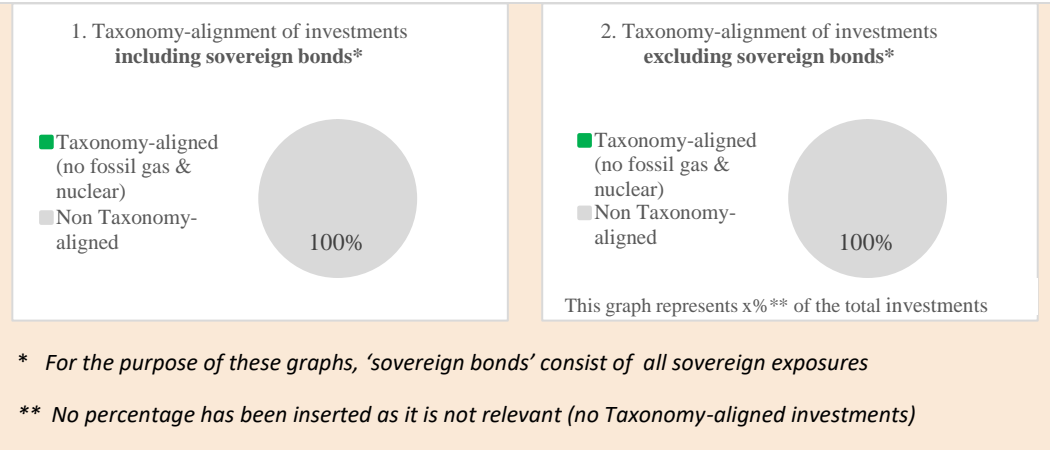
1. Taxonomy-alignment of investments
**including sovereign bonds***

Taxonomy-aligned (no fossil gas & nuclear)
Non Taxonomy-aligned

100%

2. Taxonomy-alignment of investments
**excluding sovereign bonds***

Taxonomy-aligned (no fossil gas & nuclear)
Non Taxonomy-aligned

100%

This graph represents x%** of the total investments

* *For the purpose of these graphs, 'sovereign bonds' consist of all sovereign exposures*

** *No percentage has been inserted as it is not relevant (no Taxonomy-aligned investments)*